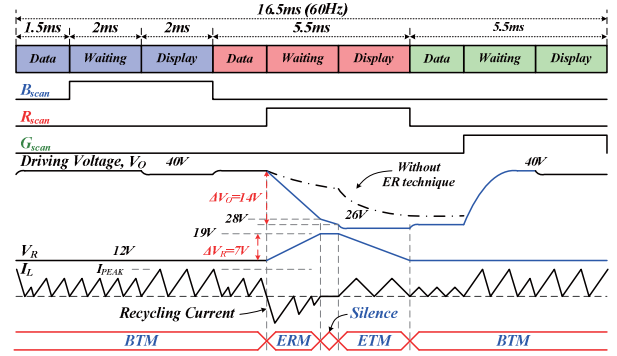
16.5ms (60Hz)

1.5ms | 2ms | 2ms | 5.5ms | 5.5ms

Data | Waiting | Display | Data | Waiting | Display | Data | Waiting | Display

$B_{scan}$

$R_{scan}$

$G_{scan}$

Driving Voltage, $V_O$ 40V

Without ER technique

40V

$\Delta V_O$=14V

28V

26V

19V

$V_R$ 12V

$\Delta V_R$=7V

$I_L$

$I_{PEAK}$

Recycling Current

Silence

BTM | ERM | ETM | BTM